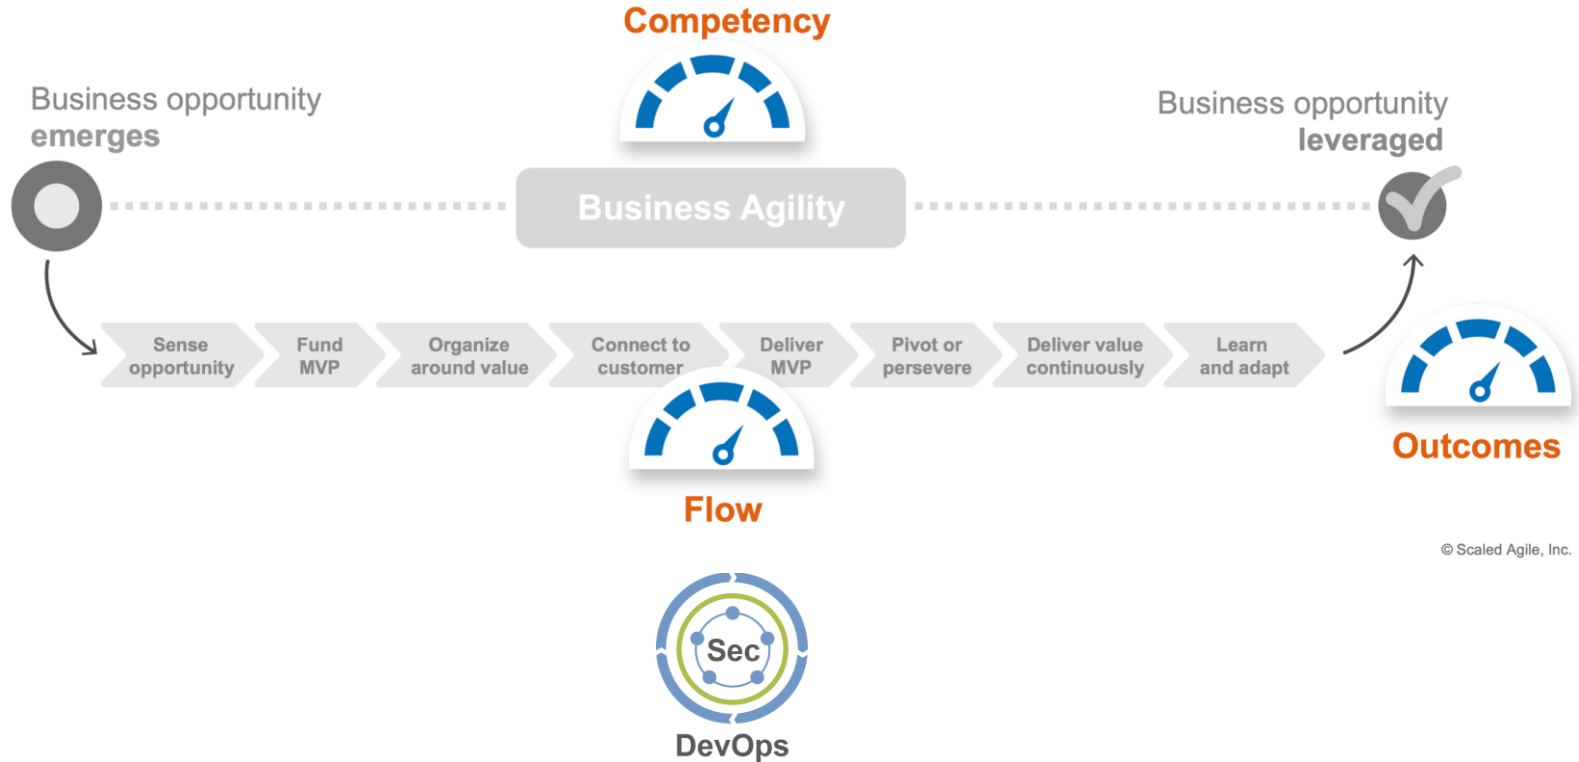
Competency

Business opportunity emerges

Business Agility

Business opportunity leveraged

Sense opportunity

Fund MVP

Organize around value

Connect to customer

Deliver MVP

Pivot or persevere

Deliver value continuously

Learn and adapt

Flow

Outcomes

© Scaled Agile, Inc.

Sec

DevOps